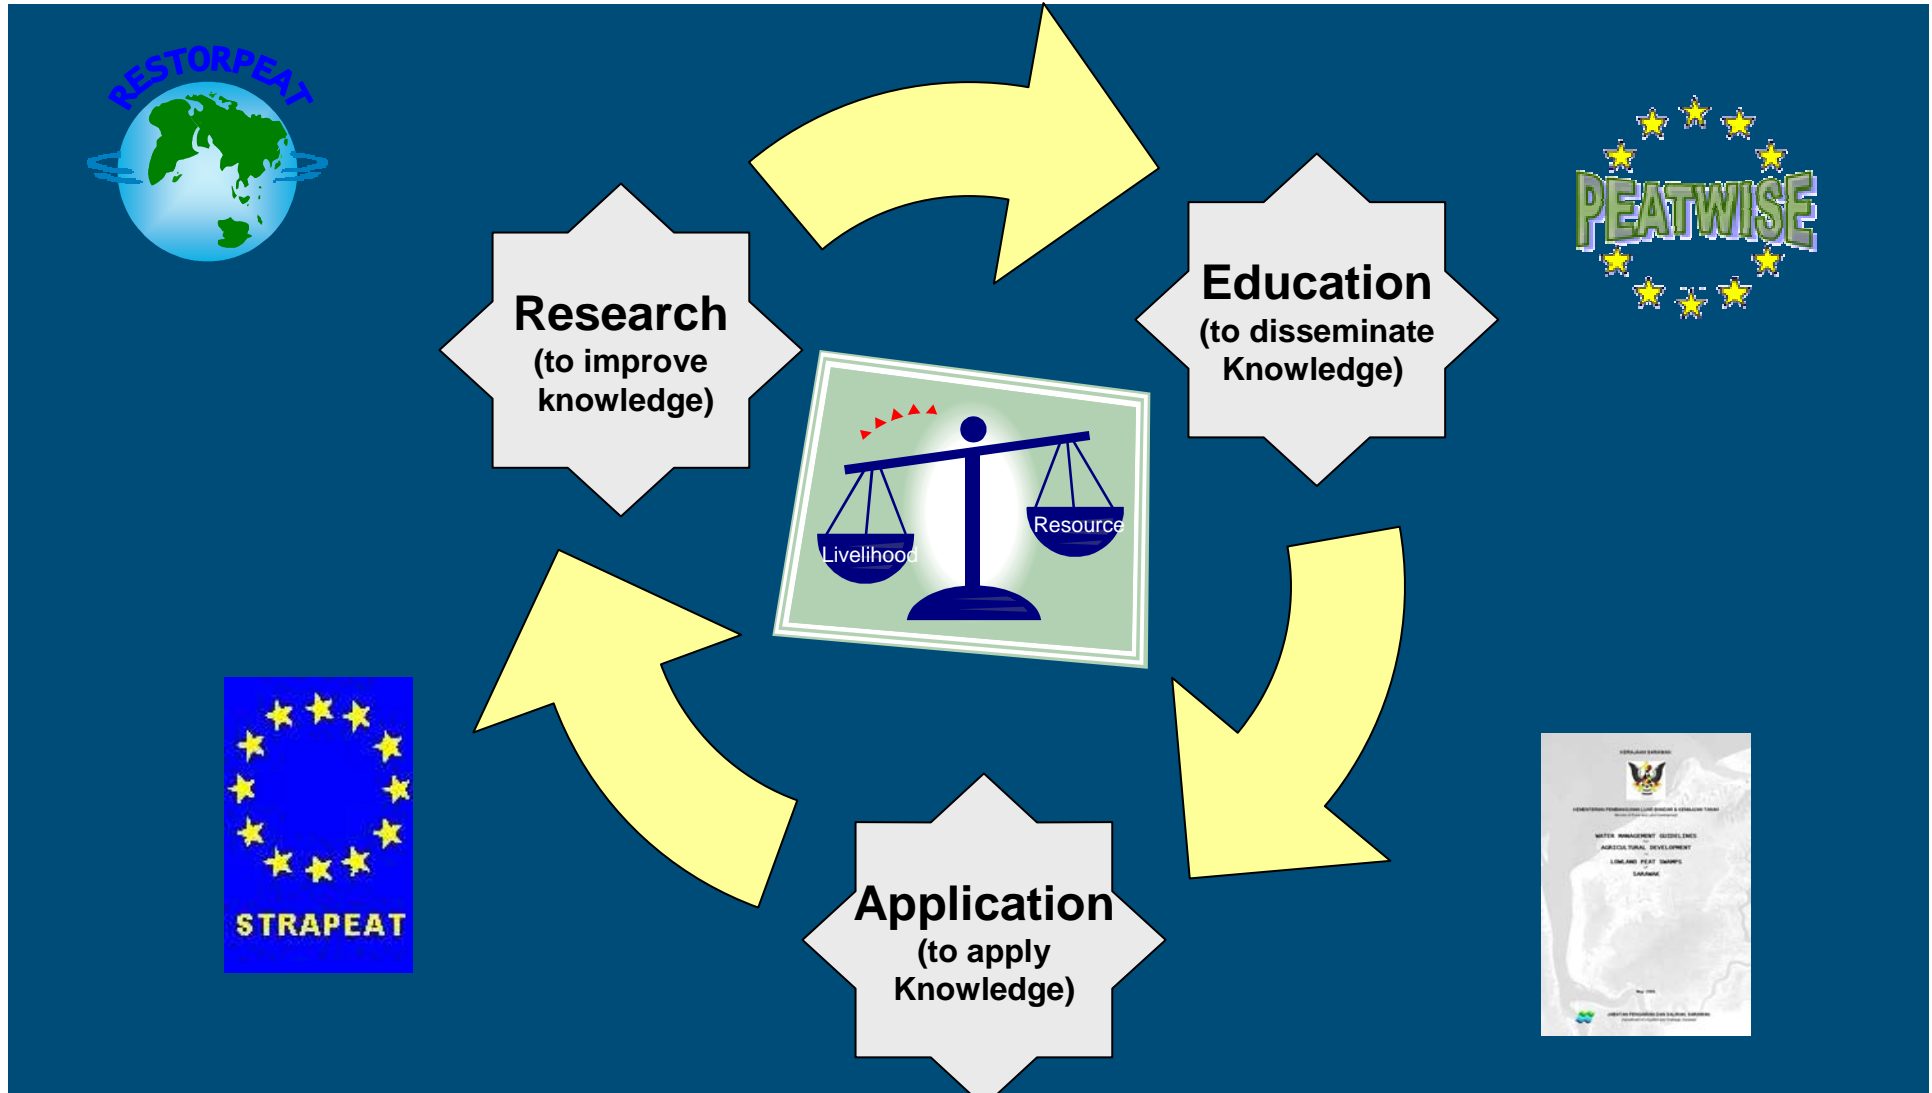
RESTORPEAT

PEATWISE

Research
(to improve knowledge)

Education
(to disseminate Knowledge)

Livelihood

Resource

Application
(to apply Knowledge)

STRAPEAT

KERAJAAN SARAWAK

WATER MANAGEMENT GUIDELINES
AGRICULTURAL DEVELOPMENT
LOWLAND PEAT SWAMPS
SARAWAK

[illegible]